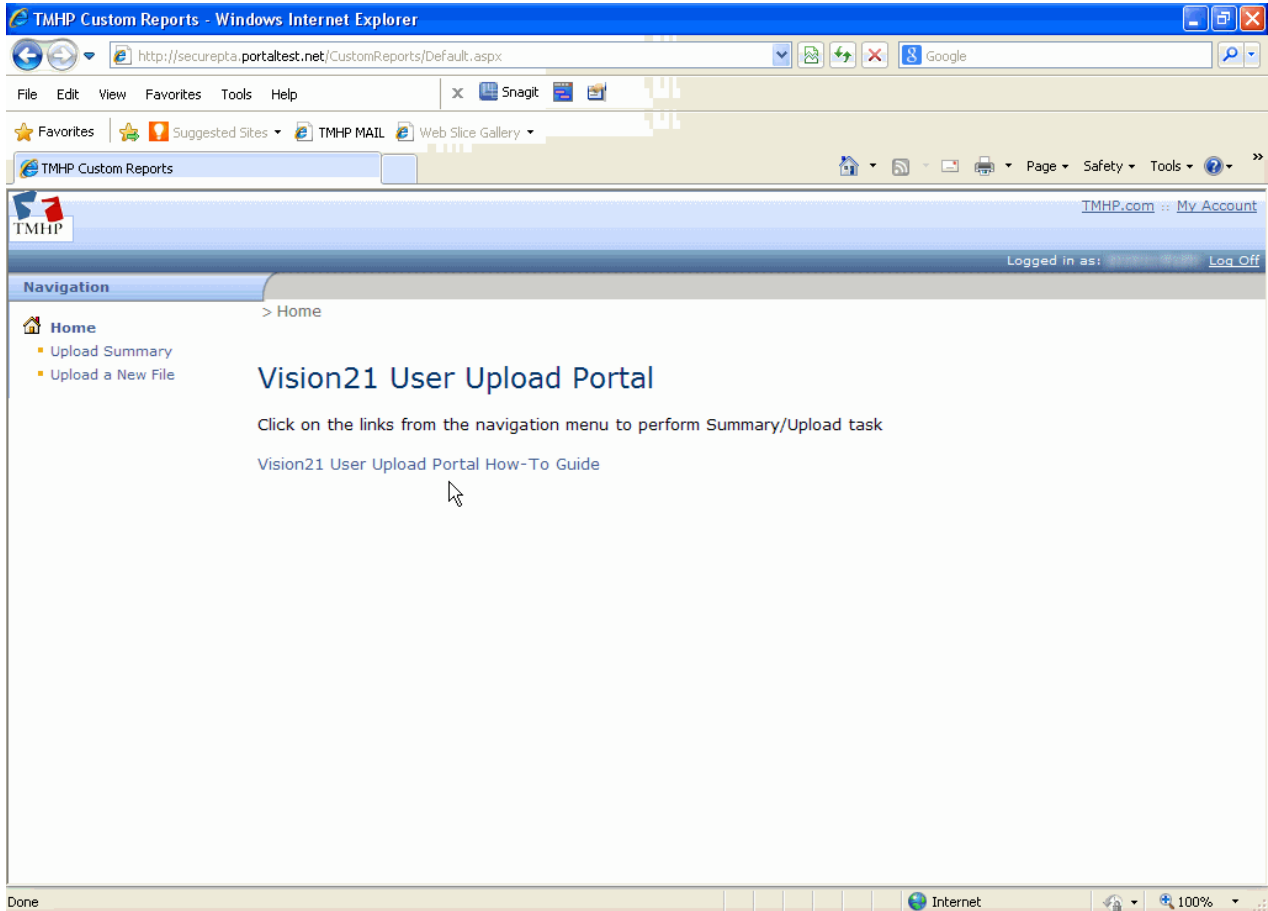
TMHP Custom Reports - Windows Internet Explorer

http://securepta.portaltest.net/CustomReports/Default.aspx

Google

File Edit View Favorites Tools Help

Snagit

Favorites Suggested Sites TMHP MAIL Web Slice Gallery

TMHP Custom Reports

Page Safety Tools

TMHP

TMHP.com :: My Account

Logged in as: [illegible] Log Off

Navigation

> Home

Home
Upload Summary
Upload a New File

Vision21 User Upload Portal

Click on the links from the navigation menu to perform Summary/Upload task

Vision21 User Upload Portal How-To Guide

Done

Internet

100%